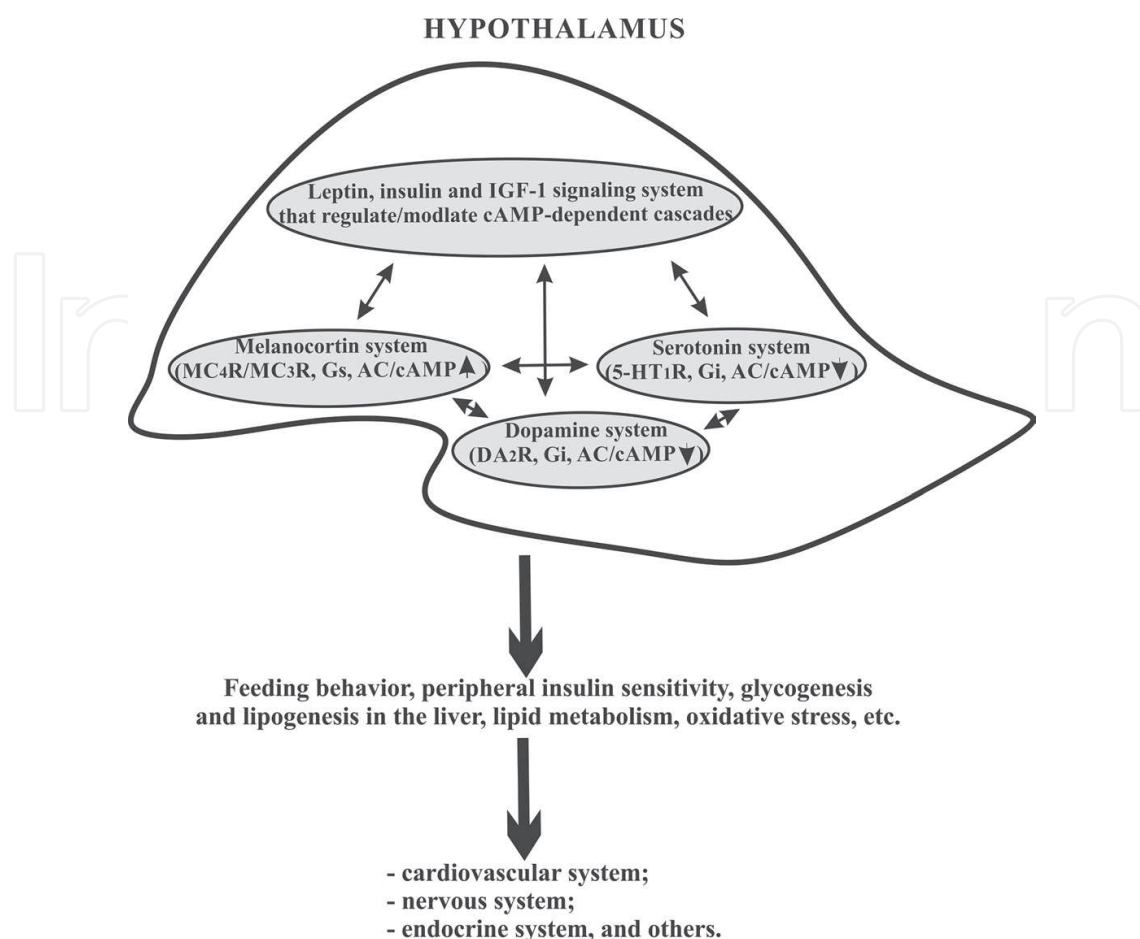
HYPOTHALAMUS

Leptin, insulin and IGF-1 signaling system that regulate/modlate cAMP-dependent cascades

Melanocortin system (MC4R/MC3R, Gs, AC/cAMP↑)

Serotonin system (5-HT1R, Gi, AC/cAMP↓)

Dopamine system (DA2R, Gi, AC/cAMP↓)

Feeding behavior, peripheral insulin sensitivity, glycogenesis and lipogenesis in the liver, lipid metabolism, oxidative stress, etc.

- cardiovascular system;
- nervous system;
- endocrine system, and others.